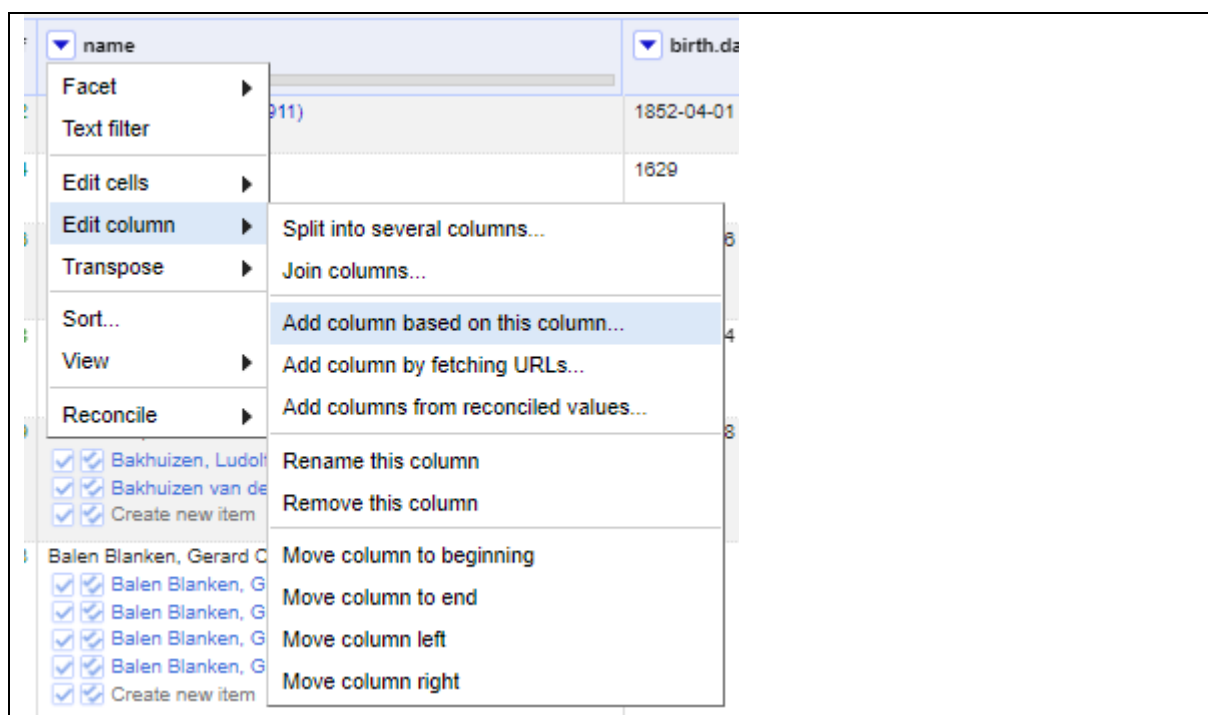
name

birth.da

Facet
Text filter
Edit cells
Edit column
Transpose
Sort...
View
Reconcile

911)

1852-04-01

1629

Split into several columns...
Join columns...
Add column based on this column...
Add column by fetching URLs...
Add columns from reconciled values...
Rename this column
Remove this column
Move column to beginning
Move column to end
Move column left
Move column right

Bakhuizen, Ludol
Bakhuizen van de
Create new item

Balen Blanken, Gerard C
Balen Blanken, G
Balen Blanken, G
Balen Blanken, G
Balen Blanken, G
Create new item